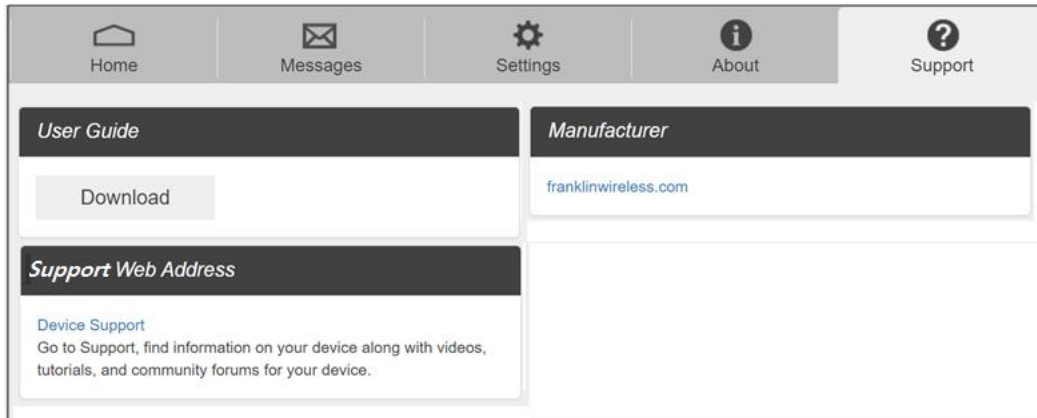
Home
Messages
Settings
About
Support

User Guide

Download

Manufacturer

franklinwireless.com

Support Web Address

Device Support
Go to Support, find information on your device along with videos, tutorials, and community forums for your device.